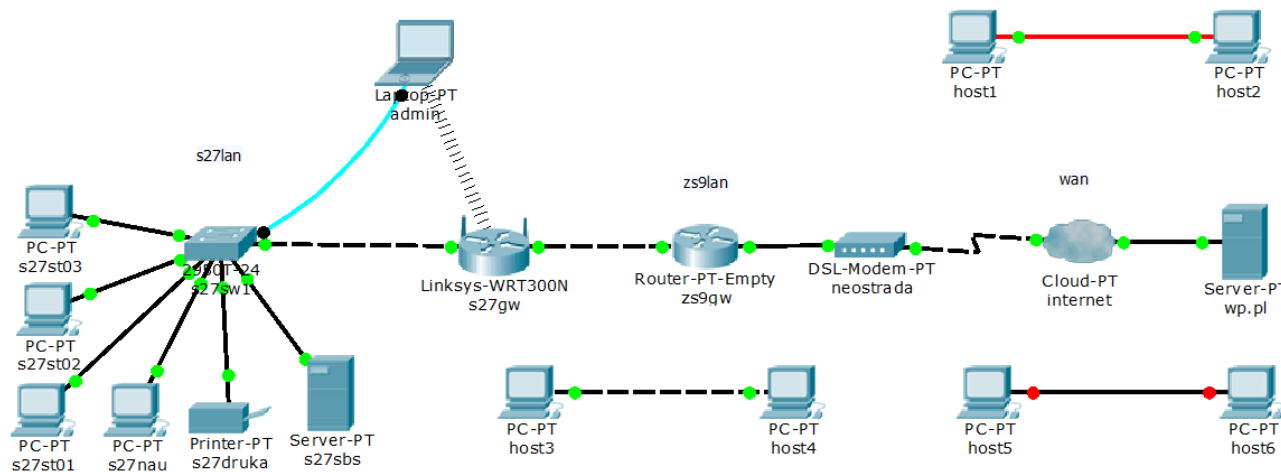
PC-PT
host1

PC-PT
host2

Laptop-PT
admin

s27lan

zs9lan

wan

PC-PT
s27st03

2960T-24
s27sw1

Linksys-WRT300N
s27gw

Router-PT-Empty
zs9gw

DSL-Modem-PT
neostrada

Cloud-PT
internet

Server-PT
wp.pl

PC-PT
s27st02

PC-PT
s27st01

PC-PT
s27nau

Printer-PT
s27druka

Server-PT
s27sbs

PC-PT
host3

PC-PT
host4

PC-PT
host5

PC-PT
host6